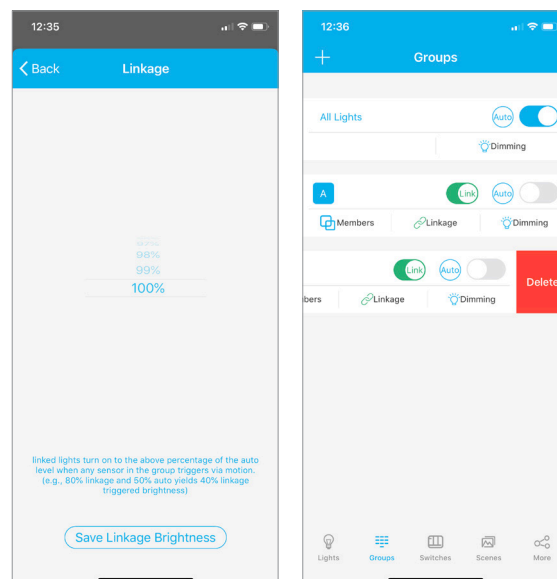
12:35

Back

Linkage

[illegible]
98%
99%
100%

linked lights turn on to the above percentage of the auto level when any sensor in the group triggers via motion. (e.g., 80% linkage and 50% auto yields 40% linkage triggered brightness)

Save Linkage Brightness

12:36

+

Groups

All Lights

Auto

Dimming

A

Link

Auto

Members

Linkage

Dimming

Link

Auto

bers

Linkage

Dimming

Delete

Lights

Groups

Switches

Scenes

More